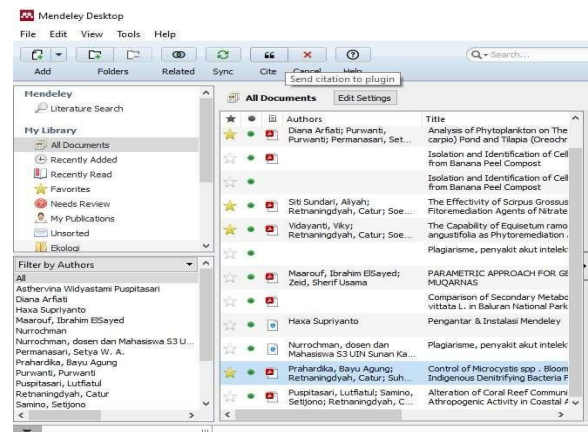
Mendeley Desktop

File Edit View Tools Help

Add Folders Related Sync Cite Cancel Help

Send citation to plugin

Q▾ Search...

Mendeley
Literature Search

My Library
All Documents
Recently Added
Recently Read
Favorites
Needs Review
My Publications
Unsorted
Ekologi

All Documents Edit Settings

| Authors | Title |
|---|---|
| Diana Arfiati; Purwanti, Purwanti; Permanasari, Set... | Analysis of Phytoplankton on The carpio) Pond and Tilapia (Oreochr |
| | Isolation and Identification of Cell from Banana Peel Compost |
| | Isolation and Identification of Cell from Banana Peel Compost |
| Siti Sundari, Aliyah; Retnaningdyah, Catur; Soe... | The Effectivity of Scirpus Grossus Fitoremediation Agents of Nitrate |
| Vidayanti, Viky; Retnaningdyah, Catur; Soe... | The Capability of Equisetum ramo angustifolia as Phytoremediation . |
| | Plagiarisme, penyakit akut intelek |
| Maarouf, Ibrahim ElSayed; Zeid, Sherif Usama | PARAMETRIC APPROACH FOR GE MUQARNAS |
| | Comparison of Secondary Metabo vittata L. in Baluran National Park |
| Haxa Supriyanto | Pengantar & Instalasi Mendeley |
| Nurrochman, dosen dan Mahasiswa S3 UIN Sunan Ka... | Plagiarisme, penyakit akut intelek |
| Prahardika, Bayu Agung; Retnaningdyah, Catur; Suh... | Control of Microcystis spp . Bloom Indigenous Denitrifying Bacteria F |
| Puspitasari, Lutfiatul; Samino, Setijono; Retnaningdyah, C... | Alteration of Coral Reef Communi Atropogenic Activity in Coastal A |

Filter by Authors
All
Asthervina Widyastami Puspitasari
Diana Arfiati
Haxa Supriyanto
Maarouf, Ibrahim ElSayed
Nurrochman
Nurrochman, dosen dan Mahasiswa S3 U...
Permanasari, Setya W. A.
Prahardika, Bayu Agung
Purwanti, Purwanti
Puspitasari, Lutfiatul
Retnaningdyah, Catur
Samino, Setijono